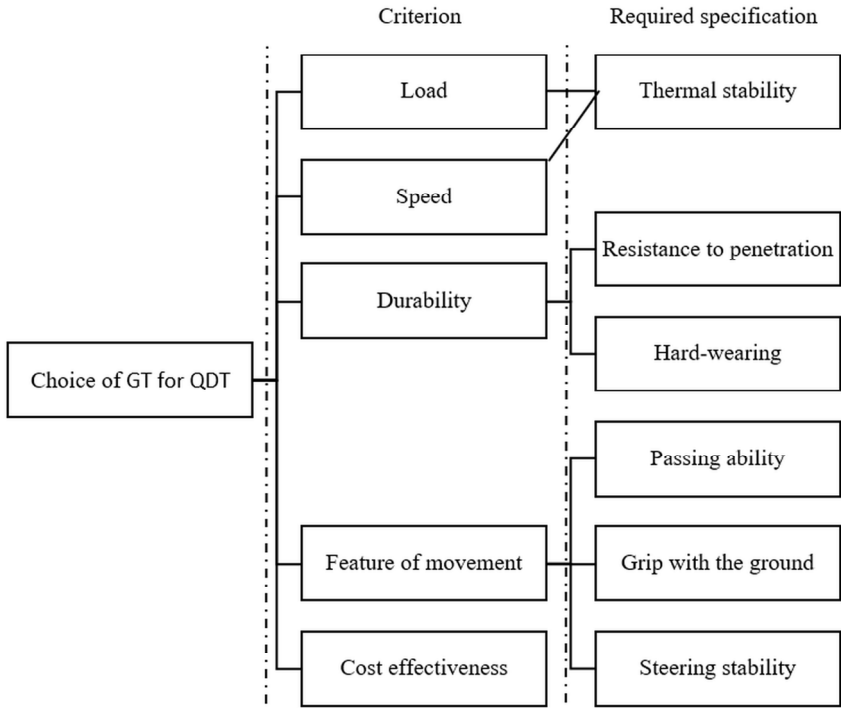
Criterion

Required specification

Choice of GT for QDT

Load

Speed

Durability

Feature of movement

Cost effectiveness

Thermal stability

Resistance to penetration

Hard-wearing

Passing ability

Grip with the ground

Steering stability